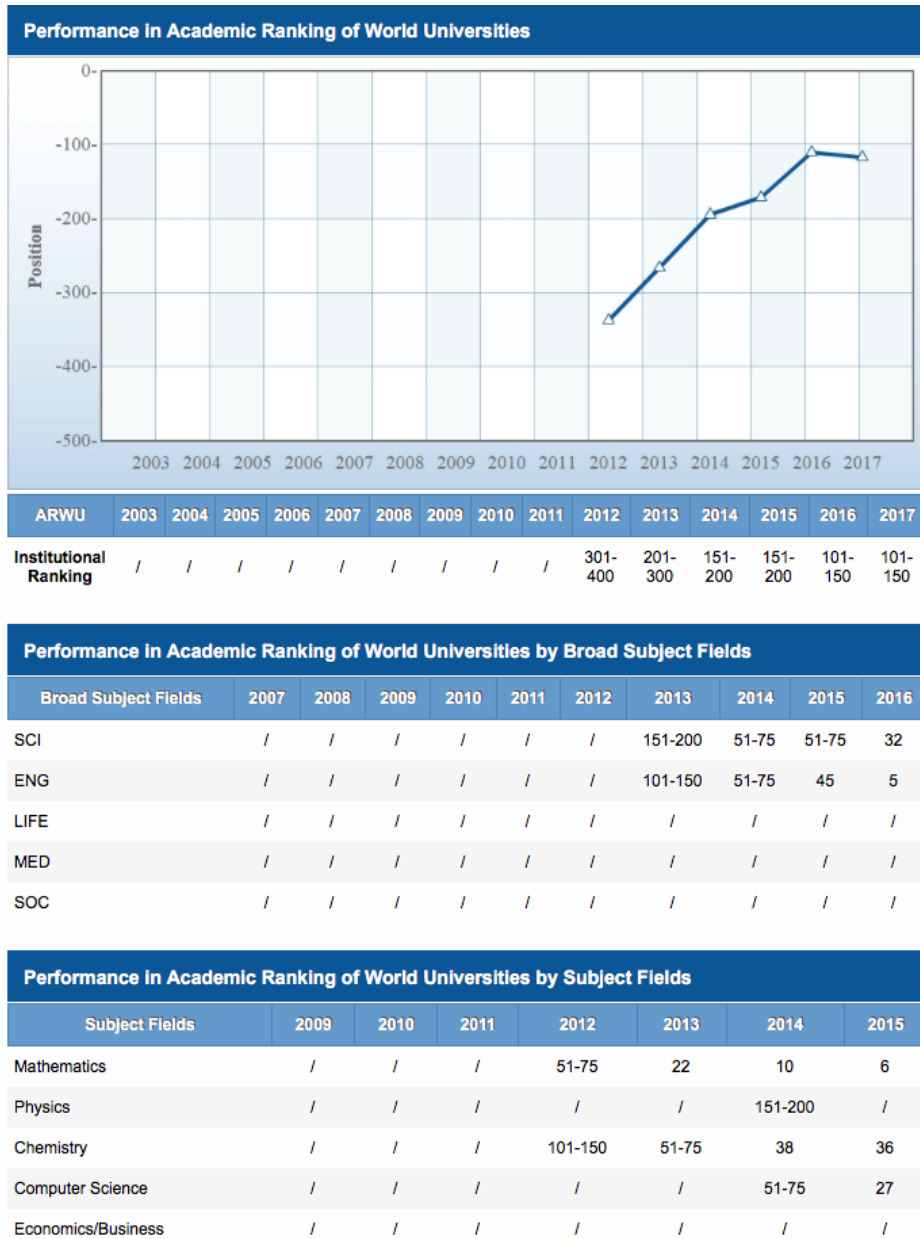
Performance in Academic Ranking of World Universities

0
-100
-200
-300
-400
-500
Position
2003 2004 2005 2006 2007 2008 2009 2010 2011 2012 2013 2014 2015 2016 2017

| ARWU | 2003 | 2004 | 2005 | 2006 | 2007 | 2008 | 2009 | 2010 | 2011 | 2012 | 2013 | 2014 | 2015 | 2016 | 2017 |
|---|---|---|---|---|---|---|---|---|---|---|---|---|---|---|---|
| Institutional Ranking | / | / | / | / | / | / | / | / | / | 301-400 | 201-300 | 151-200 | 151-200 | 101-150 | 101-150 |

Performance in Academic Ranking of World Universities by Broad Subject Fields

| Broad Subject Fields | 2007 | 2008 | 2009 | 2010 | 2011 | 2012 | 2013 | 2014 | 2015 | 2016 |
|---|---|---|---|---|---|---|---|---|---|---|
| SCI | / | / | / | / | / | / | 151-200 | 51-75 | 51-75 | 32 |
| ENG | / | / | / | / | / | / | 101-150 | 51-75 | 45 | 5 |
| LIFE | / | / | / | / | / | / | / | / | / | / |
| MED | / | / | / | / | / | / | / | / | / | / |
| SOC | / | / | / | / | / | / | / | / | / | / |

Performance in Academic Ranking of World Universities by Subject Fields

| Subject Fields | 2009 | 2010 | 2011 | 2012 | 2013 | 2014 | 2015 |
|---|---|---|---|---|---|---|---|
| Mathematics | / | / | / | 51-75 | 22 | 10 | 6 |
| Physics | / | / | / | / | / | 151-200 | / |
| Chemistry | / | / | / | 101-150 | 51-75 | 38 | 36 |
| Computer Science | / | / | / | / | / | 51-75 | 27 |
| Economics/Business | / | / | / | / | / | / | / |